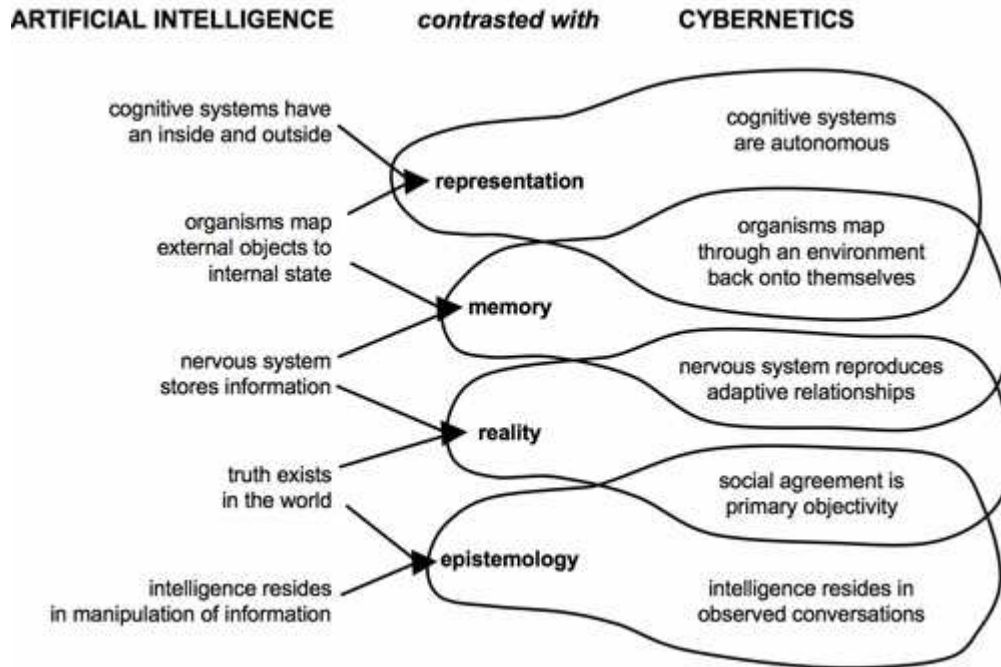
ARTIFICIAL INTELLIGENCE *contrasted with* CYBERNETICS

cognitive systems have an inside and outside

representation

cognitive systems are autonomous

organisms map external objects to internal state

organisms map through an environment back onto themselves

memory

nervous system stores information

nervous system reproduces adaptive relationships

reality

truth exists in the world

social agreement is primary objectivity

epistemology

intelligence resides in manipulation of information

intelligence resides in observed conversations